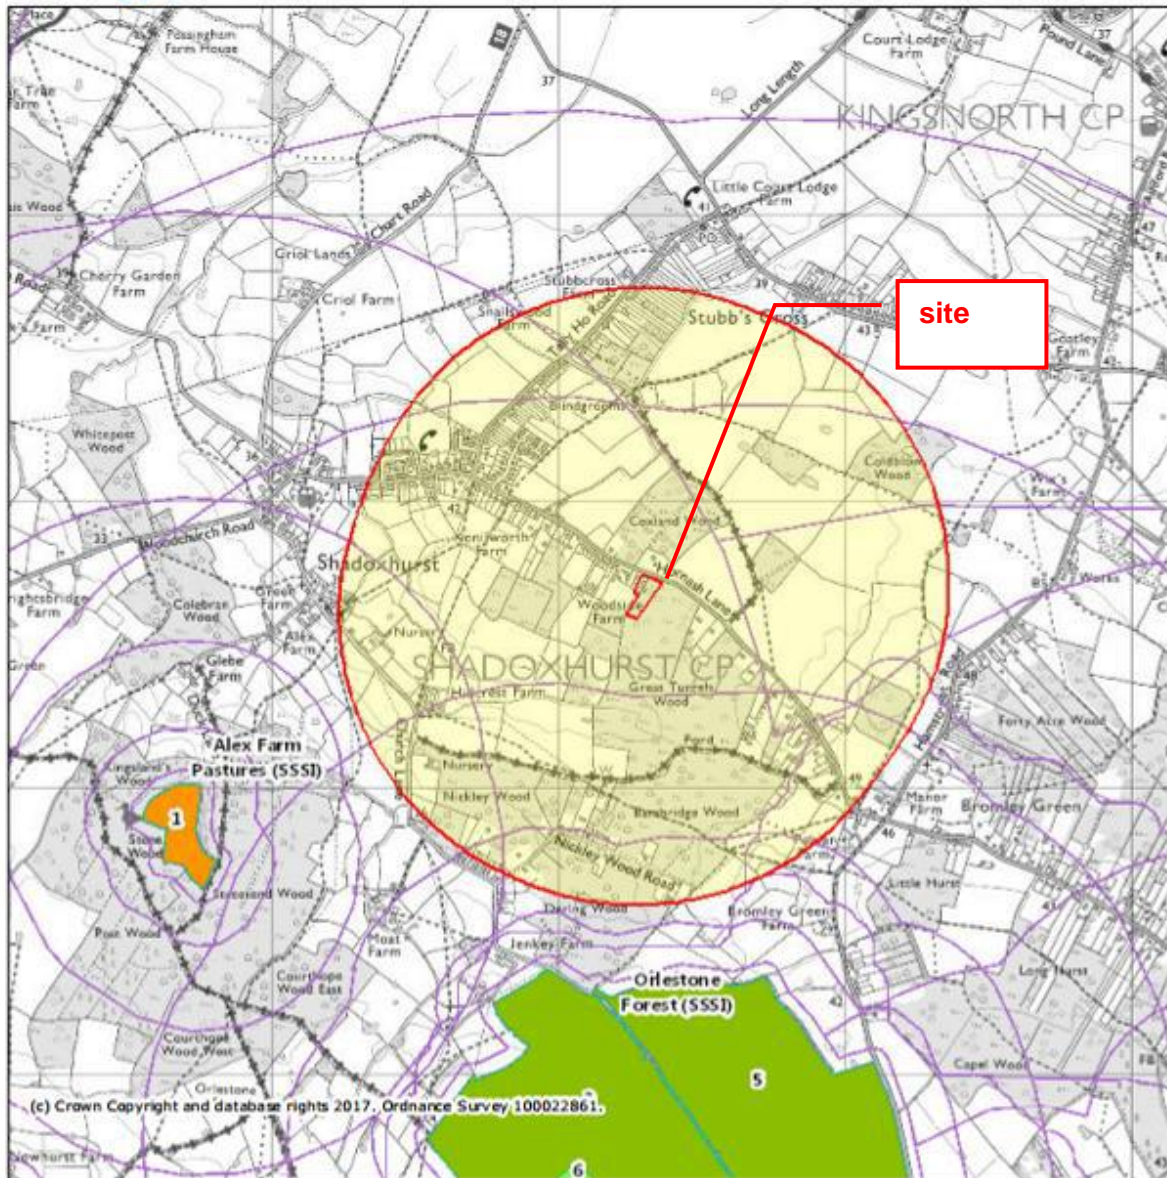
Fossingham Farm House

Court Lodge Farm

Pound Lane

KINGSNORTH CP

Long Length

Little Court Lodge Farm

Chart Road

Criol Lands

Cherry Garden Farm

Criol Farm

Stubbcross Farm

Snailwood Farm

Stubb's Cross

site

Whitepost Wood

Coldblow Wood

Woodchurch Road

Shadoxhurst

Kenilworth Farm

Coxland Wood

Hornash Lane

Woodside Farm

Colebrae Wood

Glebe Farm

SHADOXHURST CP

Great Tunnels Wood

Forty Acre Wood

Alex Farm Pastures (SSSI)

1

Nursery

Nickley Wood

Bromley Green

Nickley Wood Road

Darling Wood

Bromley Green Farm

Little Hurst

Moat Farm

Jenkey Farm

Orlestone Forest (SSSI)

Long Hurst

5

Capel Wood

Courtlope Wood West

Orlestone

(c) Crown Copyright and database rights 2017. Ordnance Survey 100022861.

6